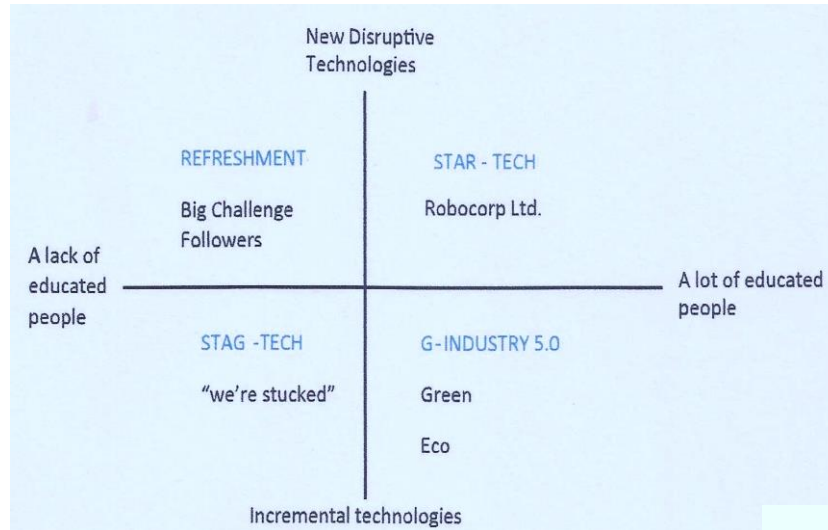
New Disruptive Technologies

REFRESHMENT

Big Challenge Followers

STAR - TECH

Robocorp Ltd.

A lack of educated people

A lot of educated people

STAG -TECH

“we’re stucked”

G-INDUSTRY 5.0

Green

Eco

Incremental technologies